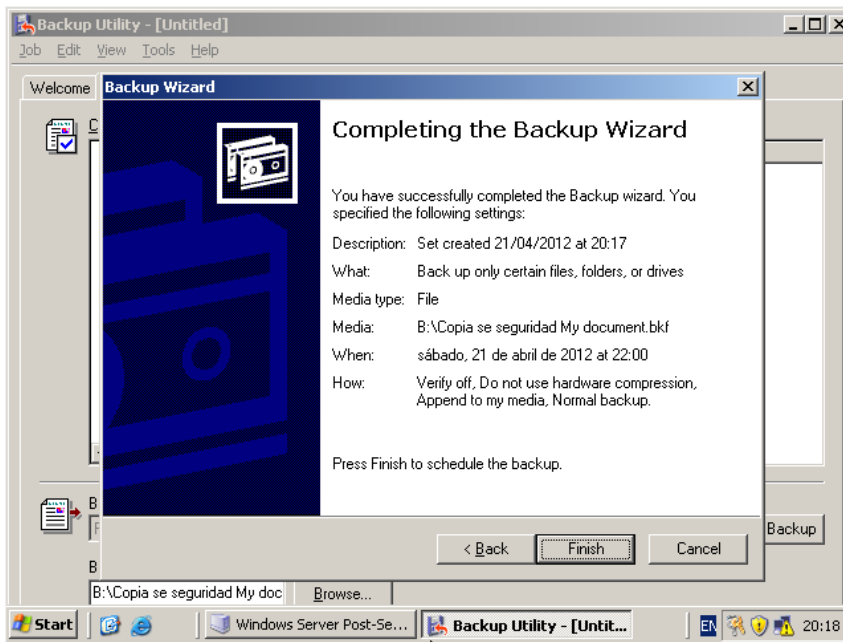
Backup Utility - [Untitled]
Job Edit View Tools Help
Welcome
Backup Wizard
Completing the Backup Wizard
You have successfully completed the Backup wizard. You specified the following settings:
Description: Set created 21/04/2012 at 20:17
What: Back up only certain files, folders, or drives
Media type: File
Media: B:\Copia se seguridad My document.bkf
When: sábado, 21 de abril de 2012 at 22:00
How: Verify off, Do not use hardware compression, Append to my media, Normal backup.
Press Finish to schedule the backup.
< Back
Finish
Cancel
Backup
B:\Copia se seguridad My doc
Browse...
Start
Windows Server Post-Se...
Backup Utility - [Untit...
EN
20:18